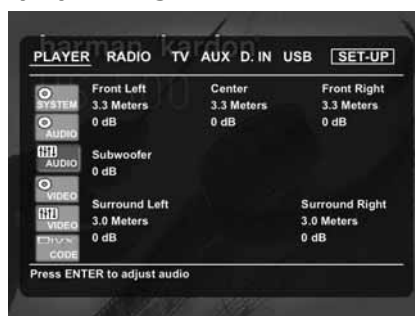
harman/kardon

PLAYER RADIO TV AUX D.IN USB SET-UP

SYSTEM
AUDIO
AUDIO
VIDEO
VIDEO
DIVX CODE

Front Left
3.3 Meters
0 dB

Center
3.3 Meters
0 dB

Front Right
3.3 Meters
0 dB

Subwoofer
0 dB

Surround Left
3.0 Meters
0 dB

Surround Right
3.0 Meters
0 dB

Press ENTER to adjust audio